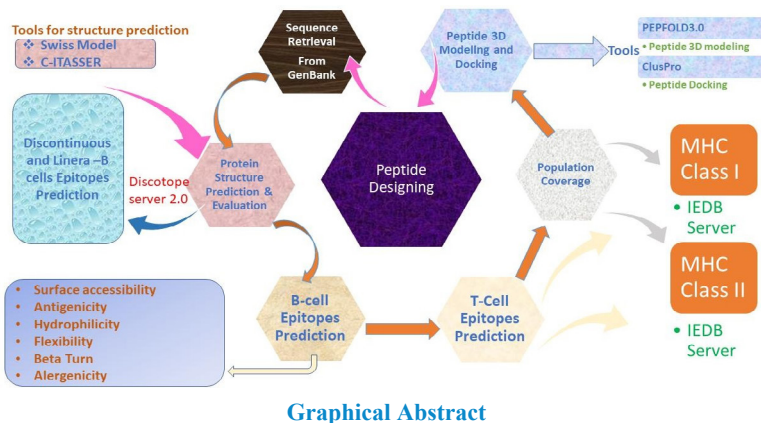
Tools for structure prediction
Swiss Model
C-ITASSER

Sequence Retrieval From GenBank

Peptide 3D Modeling and Docking

Tools

PEPFOLD3.0
Peptide 3D modeling
ClusPro
Peptide Docking

Discontinuous and Linera –B cells Epitopes Prediction

Discotope server 2.0

Protein Structure Prediction & Evaluation

Peptide Designing

Population Coverage

MHC Class I
IEDB Server

MHC Class II
IEDB Server

Surface accessibility
Antigenicity
Hydrophilicity
Flexibility
Beta Turn
Alergenicity

B-cell Epitopes Prediction

T-Cell Epitopes Prediction

Graphical Abstract